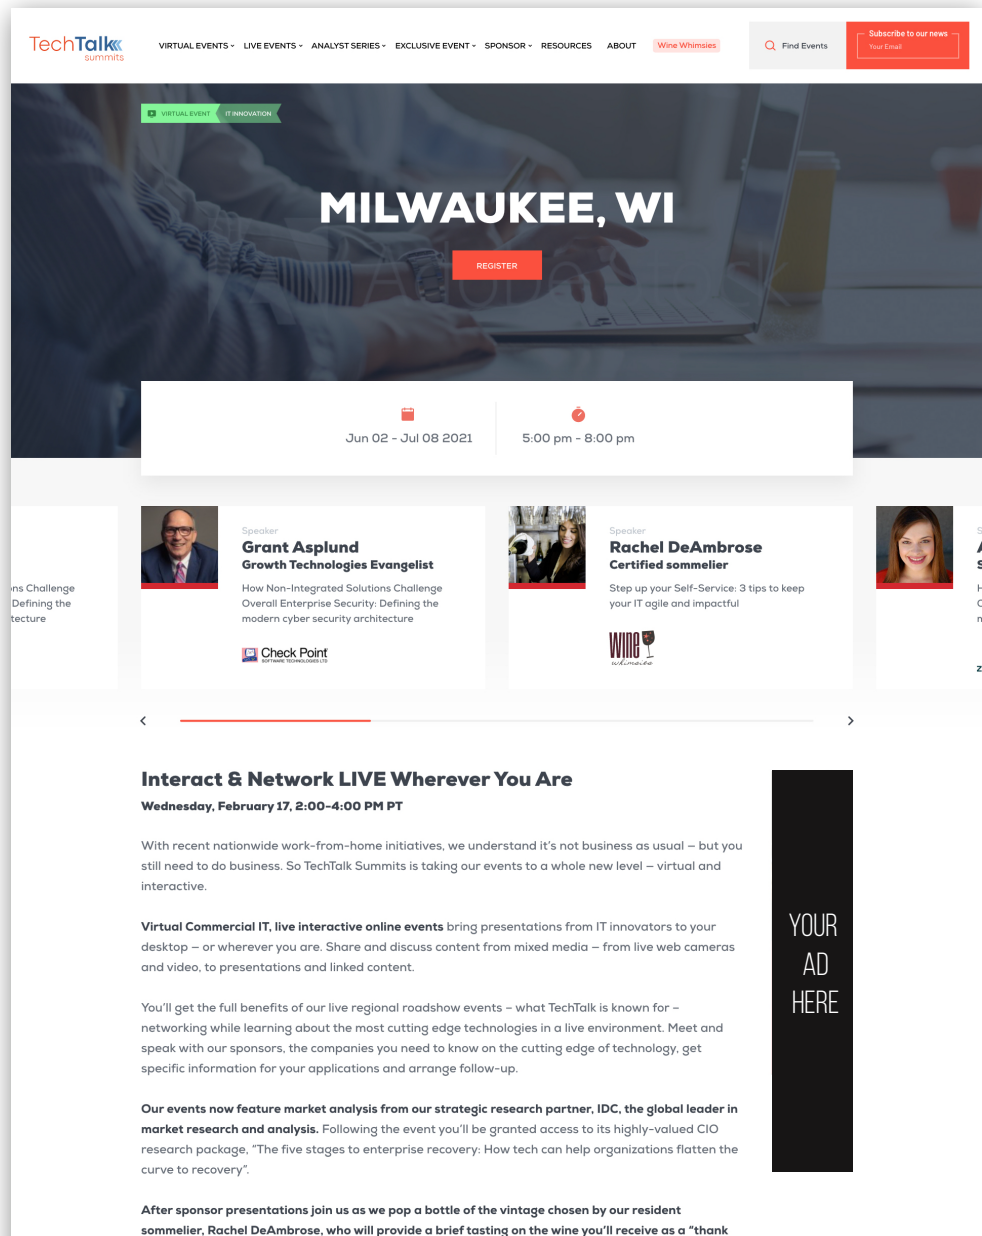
TechTalk summits

VIRTUAL EVENTS LIVE EVENTS ANALYST SERIES EXCLUSIVE EVENT SPONSOR RESOURCES ABOUT Wine Whimsies

Find Events

Subscribe to our news
Your Email

VIRTUAL EVENT IT INNOVATION

MILWAUKEE, WI

REGISTER

Jun 02 - Jul 08 2021

5:00 pm - 8:00 pm

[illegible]ns Challenge
Defining the
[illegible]tecture

Speaker
Grant Asplund
Growth Technologies Evangelist
How Non-Integrated Solutions Challenge Overall Enterprise Security: Defining the modern cyber security architecture
Check Point
SOFTWARE TECHNOLOGIES LTD

Speaker
Rachel DeAmbrose
Certified sommelier
Step up your Self-Service: 3 tips to keep your IT agile and impactful
Wine whimsies

Interact & Network LIVE Wherever You Are
Wednesday, February 17, 2:00-4:00 PM PT

With recent nationwide work-from-home initiatives, we understand it's not business as usual – but you still need to do business. So TechTalk Summits is taking our events to a whole new level – virtual and interactive.

Virtual Commercial IT, live interactive online events bring presentations from IT innovators to your desktop – or wherever you are. Share and discuss content from mixed media – from live web cameras and video, to presentations and linked content.

You'll get the full benefits of our live regional roadshow events – what TechTalk is known for – networking while learning about the most cutting edge technologies in a live environment. Meet and speak with our sponsors, the companies you need to know on the cutting edge of technology, get specific information for your applications and arrange follow-up.

Our events now feature market analysis from our strategic research partner, IDC, the global leader in market research and analysis. Following the event you'll be granted access to its highly-valued CIO research package, "The five stages to enterprise recovery: How tech can help organizations flatten the curve to recovery".

After sponsor presentations join us as we pop a bottle of the vintage chosen by our resident sommelier, Rachel DeAmbrose, who will provide a brief tasting on the wine you'll receive as a "thank

YOUR AD HERE